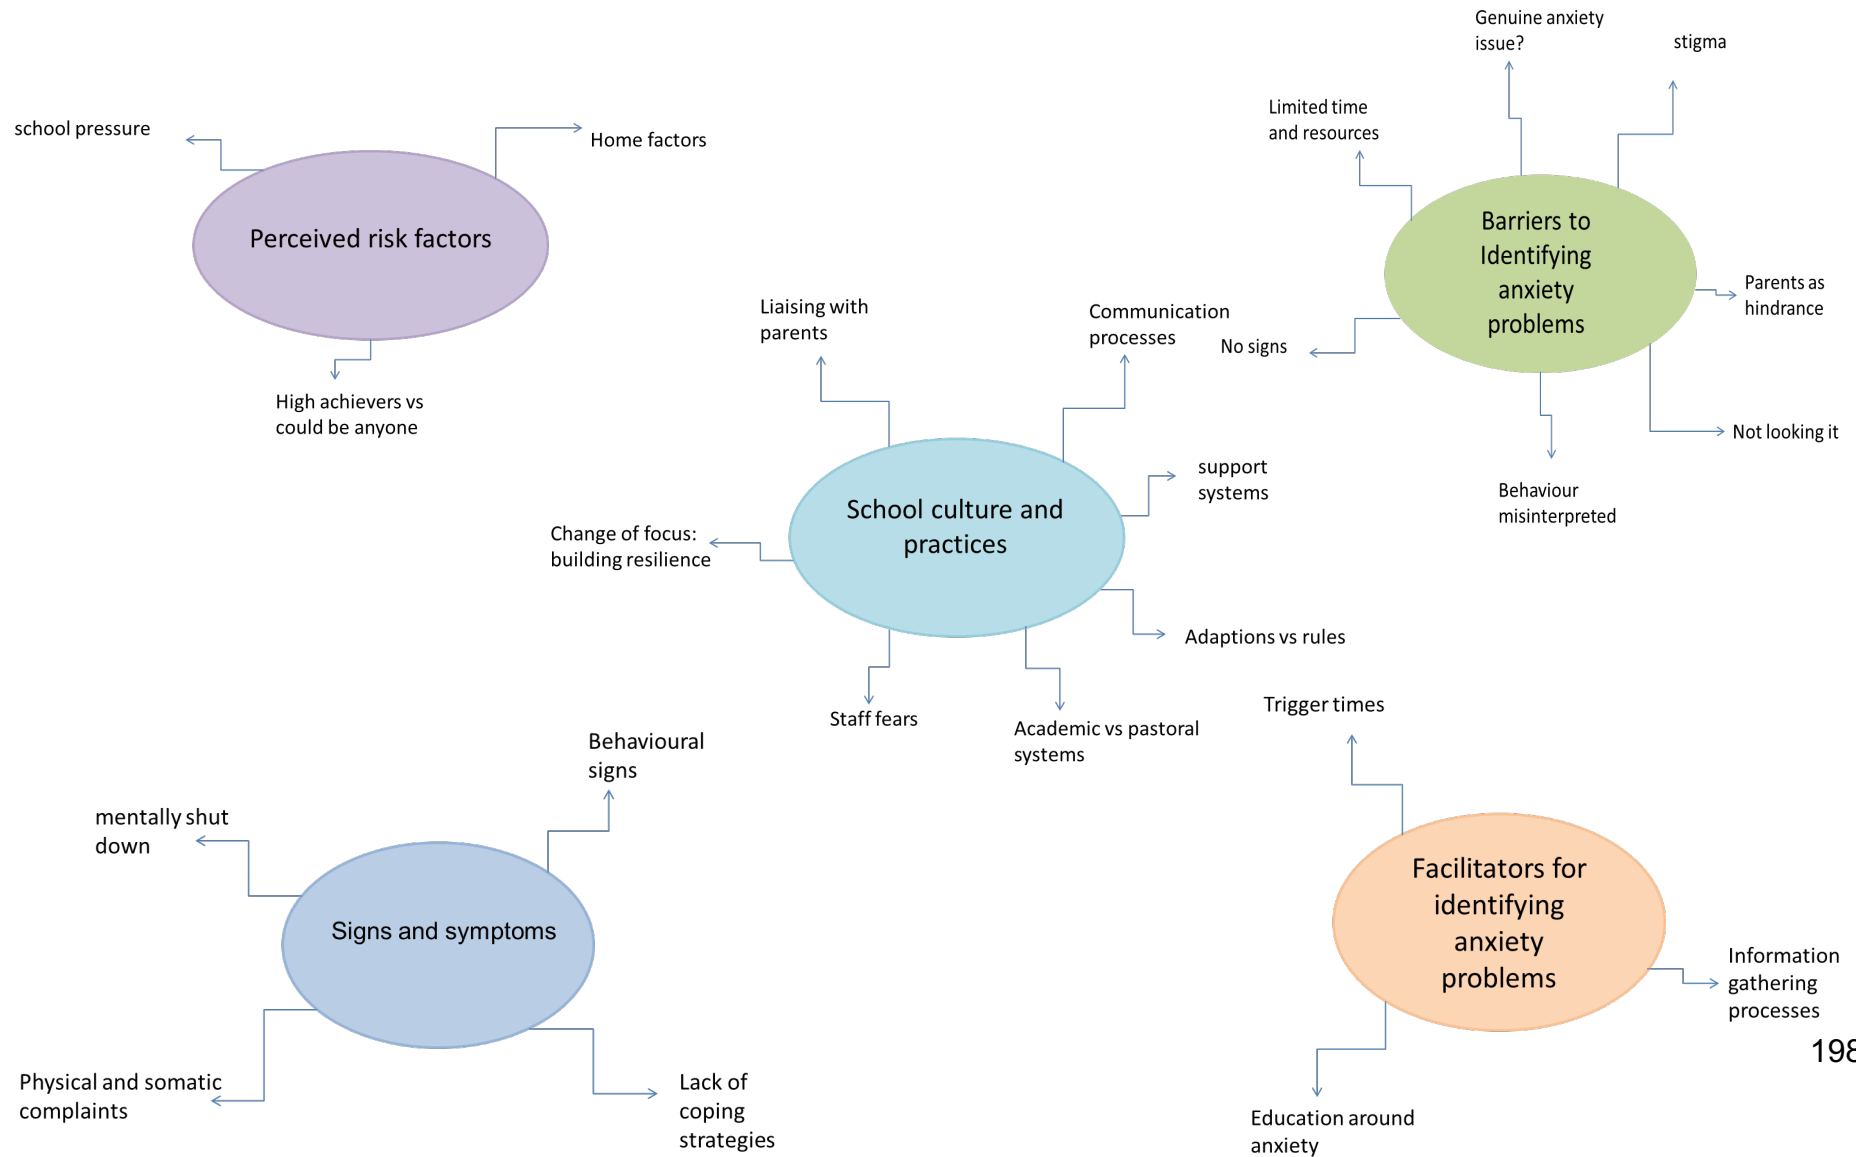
Genuine anxiety issue?

stigma

Limited time and resources

school pressure

Home factors

Perceived risk factors

Barriers to Identifying anxiety problems

Parents as hindrance

High achievers vs could be anyone

Liaising with parents

Communication processes

No signs

Not looking it

Behaviour misinterpreted

support systems

School culture and practices

Change of focus: building resilience

Adaptions vs rules

Staff fears

Academic vs pastoral systems

Trigger times

Behavioural signs

mentally shut down

Signs and symptoms

Facilitators for identifying anxiety problems

Information gathering processes

198

Physical and somatic complaints

Lack of coping strategies

Education around anxiety